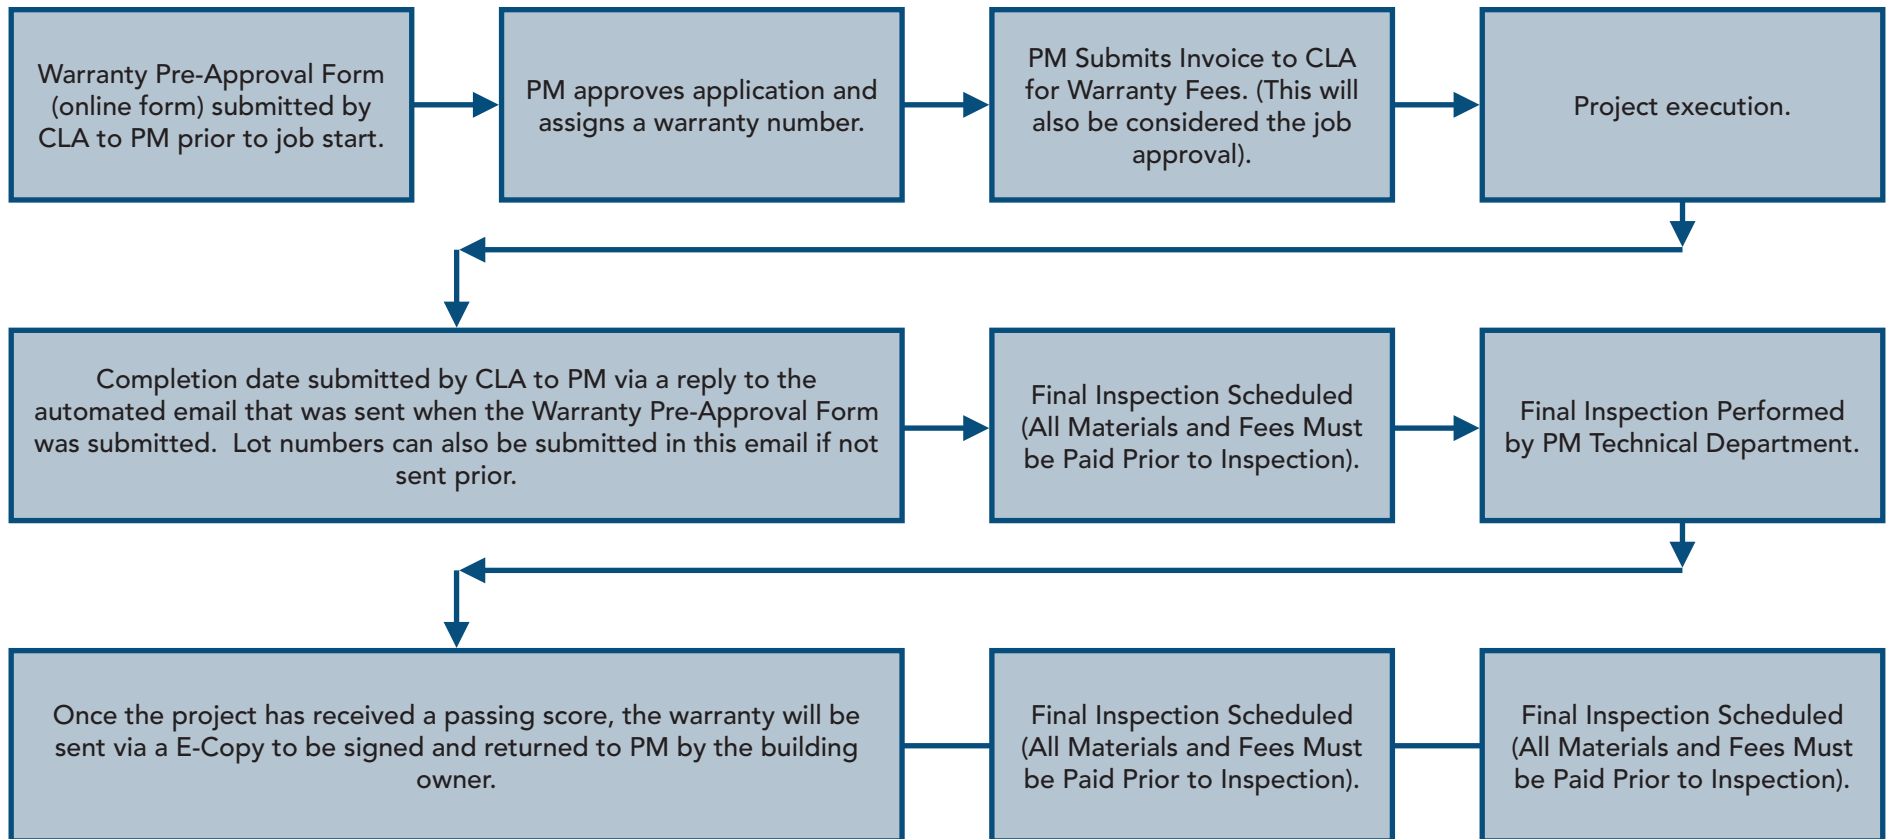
Warranty Pre-Approval Form (online form) submitted by CLA to PM prior to job start.

PM approves application and assigns a warranty number.

PM Submits Invoice to CLA for Warranty Fees. (This will also be considered the job approval).

Project execution.

Completion date submitted by CLA to PM via a reply to the automated email that was sent when the Warranty Pre-Approval Form was submitted. Lot numbers can also be submitted in this email if not sent prior.

Final Inspection Scheduled (All Materials and Fees Must be Paid Prior to Inspection).

Final Inspection Performed by PM Technical Department.

Once the project has received a passing score, the warranty will be sent via a E-Copy to be signed and returned to PM by the building owner.

Final Inspection Scheduled (All Materials and Fees Must be Paid Prior to Inspection).

Final Inspection Scheduled (All Materials and Fees Must be Paid Prior to Inspection).